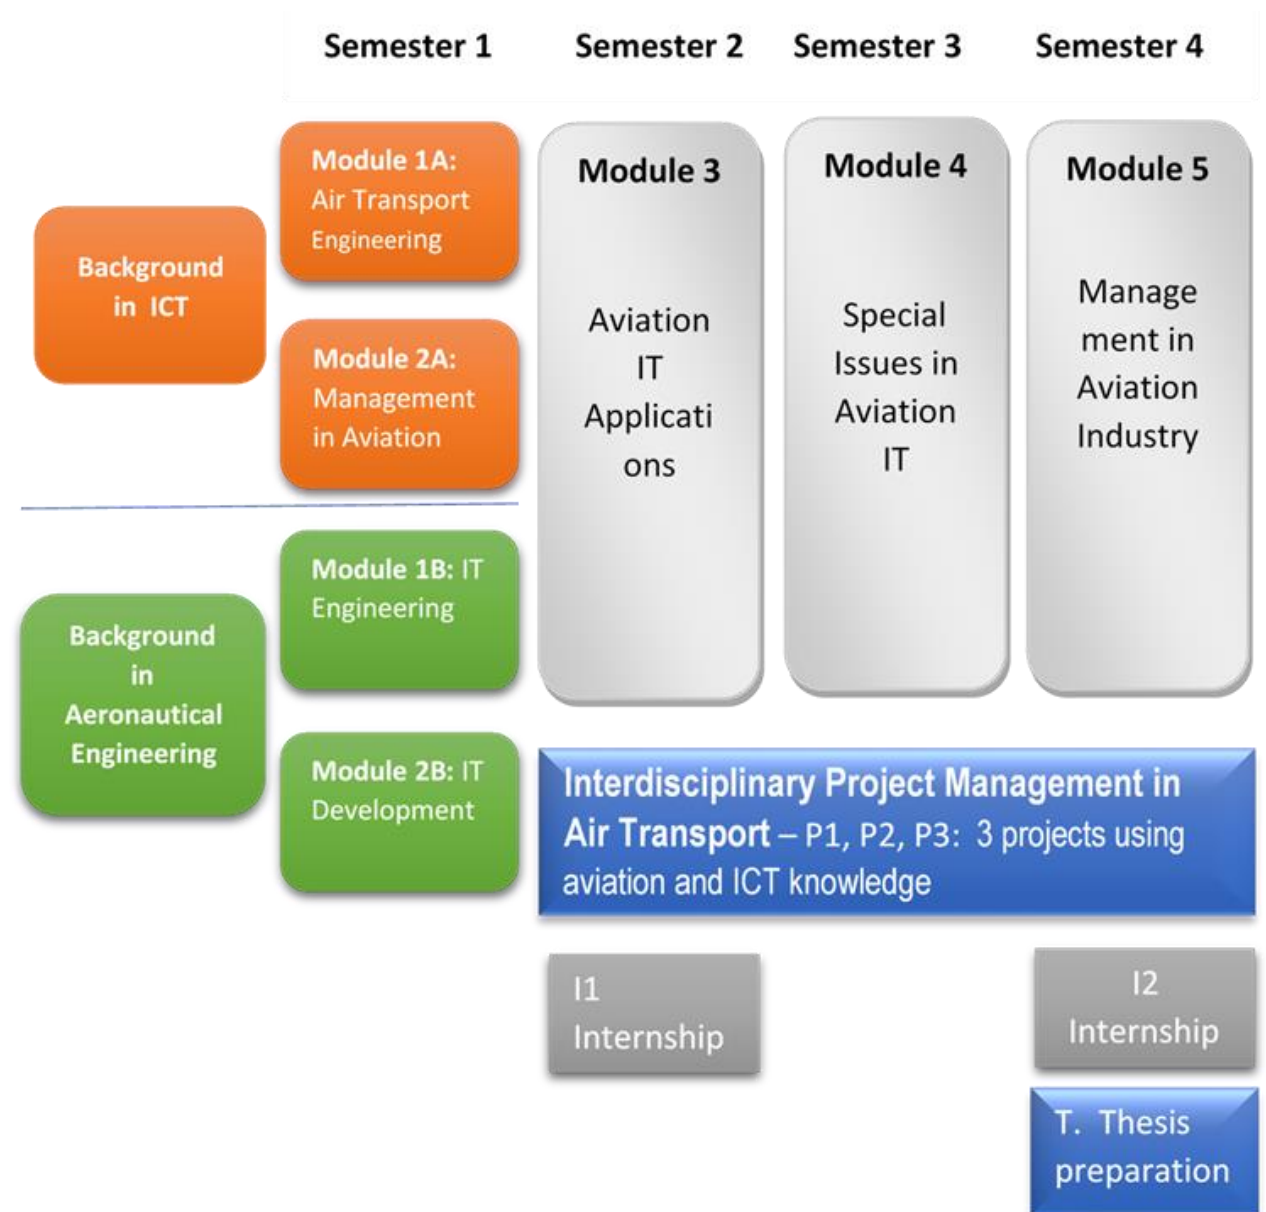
Semester 1 Semester 2 Semester 3 Semester 4

Background in ICT

Module 1A: Air Transport Engineering

Module 2A: Management in Aviation

Background in Aeronautical Engineering

Module 1B: IT Engineering

Module 2B: IT Development

Module 3

Aviation IT Applications

Module 4

Special Issues in Aviation IT

Module 5

Management in Aviation Industry

Interdisciplinary Project Management in Air Transport – P1, P2, P3: 3 projects using aviation and ICT knowledge

I1 Internship

I2 Internship

T. Thesis preparation